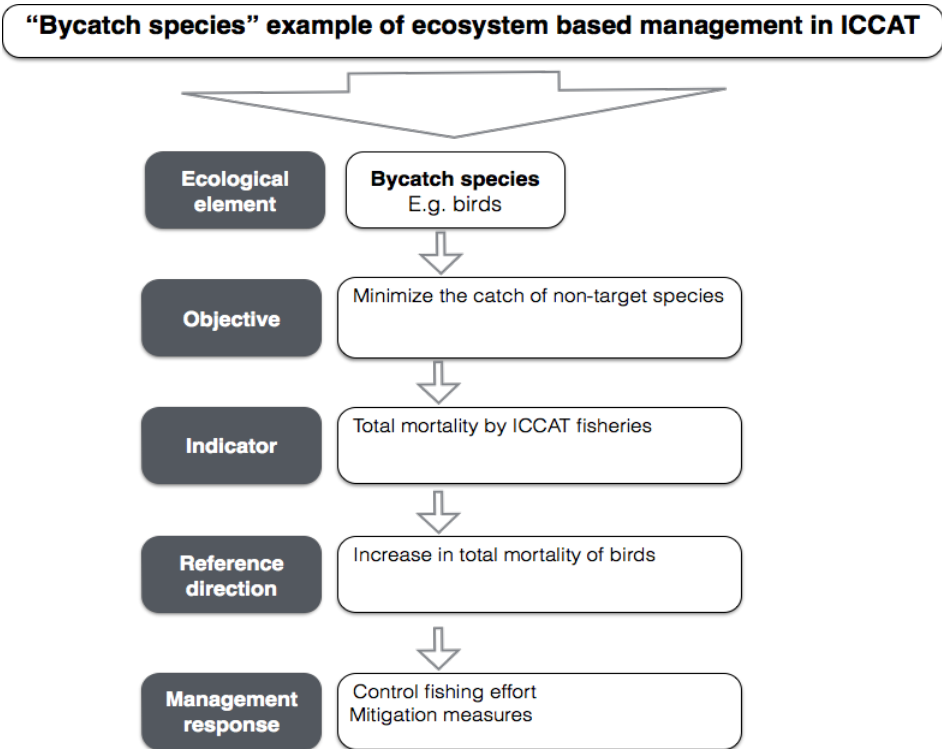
"Bycatch species" example of ecosystem based management in ICCAT

Ecological element

Bycatch species
E.g. birds

Objective

Minimize the catch of non-target species

Indicator

Total mortality by ICCAT fisheries

Reference direction

Increase in total mortality of birds

Management response

Control fishing effort
Mitigation measures